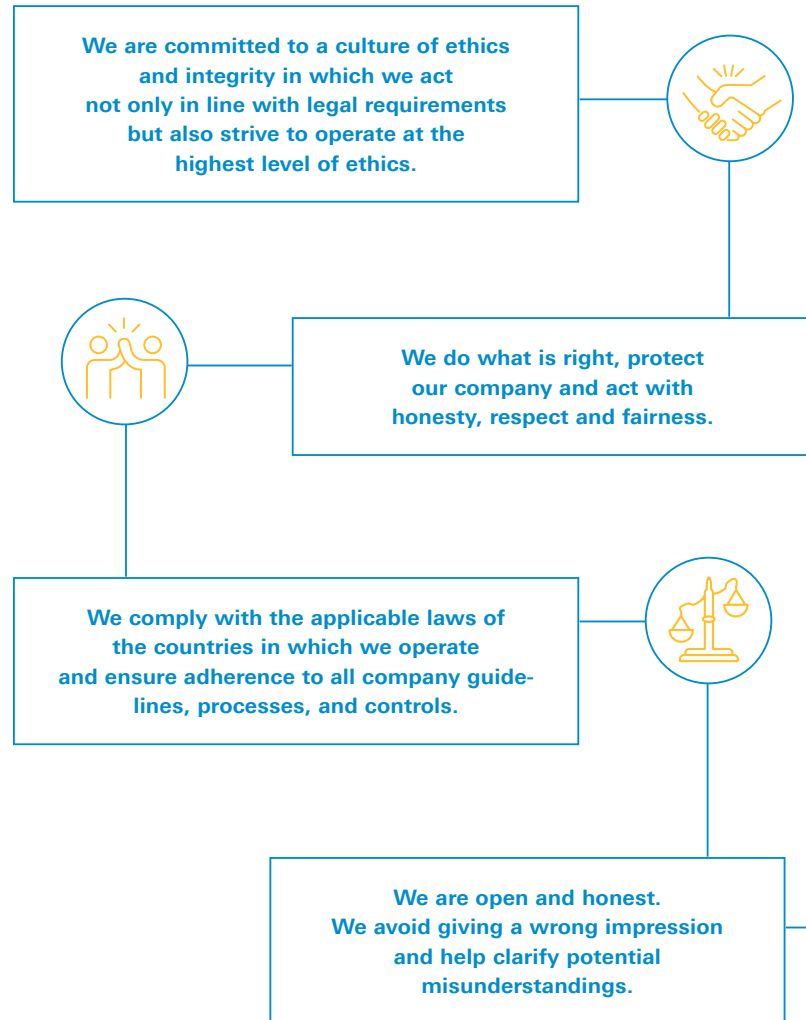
We are committed to a culture of ethics and integrity in which we act not only in line with legal requirements but also strive to operate at the highest level of ethics.

We do what is right, protect our company and act with honesty, respect and fairness.

We comply with the applicable laws of the countries in which we operate and ensure adherence to all company guidelines, processes, and controls.

We are open and honest. We avoid giving a wrong impression and help clarify potential misunderstandings.